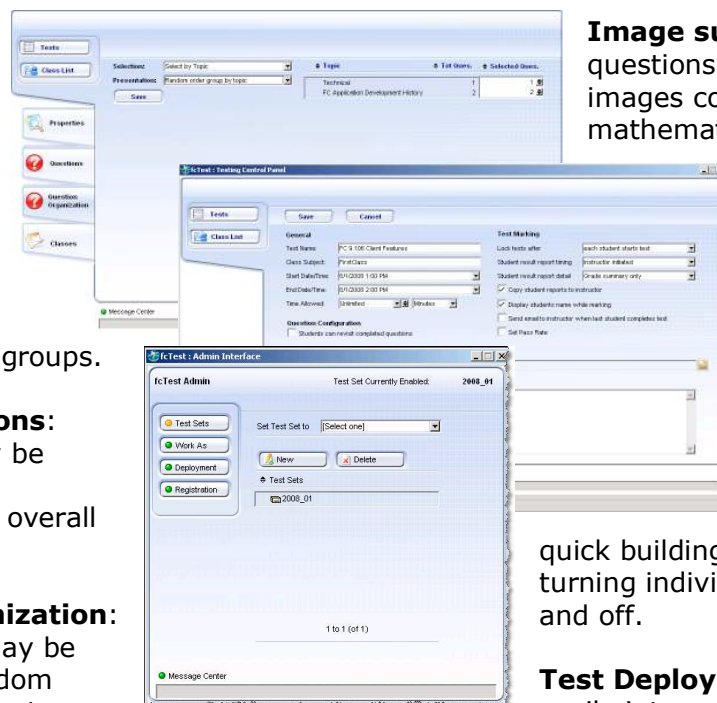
Tests

Class List

Selection: Select by Topic

Presentation: Random order group by topic

Save

Topic

Tot Ques.

Selected Ques.

Technical 1 1

FC Application Development History 2 2

Properties

Questions

Question Organization

Classes

Message Center

Image su

questions

images co

mathemat

fcTest : Testing Central Panel

Tests

Class List

Save

Cancel

General

Test Name: FC'S 106 Client Features

Class Subject: FirstClass

Start Date/Time: 8/1/2008 1:00 PM

End Date/Time: 8/1/2008 2:00 PM

Time Allowed: Unlimited Minutes

Question Configuration

Students can revisit completed questions

Test Marking

Lock tests after: each student starts test

Student result report timing: Instructor initiated

Student result report detail: Grade summary only

Copy student reports to instructor

Display students name while marking

Send email to instructor when last student completes test

Set Pass Rate

groups.

ons:

be

overall

nization:

ay be

dom

fcTest : Admin Interface

fcTest Admin

Test Set Currently Enabled: 2008_01

Test Sets

Work As

Deployment

Registration

Set Test Set to [Select one]

New

Delete

Test Sets

2008_01

1 to 1 (of 1)

Message Center

quick building

turning indivi

and off.

Test Deploy